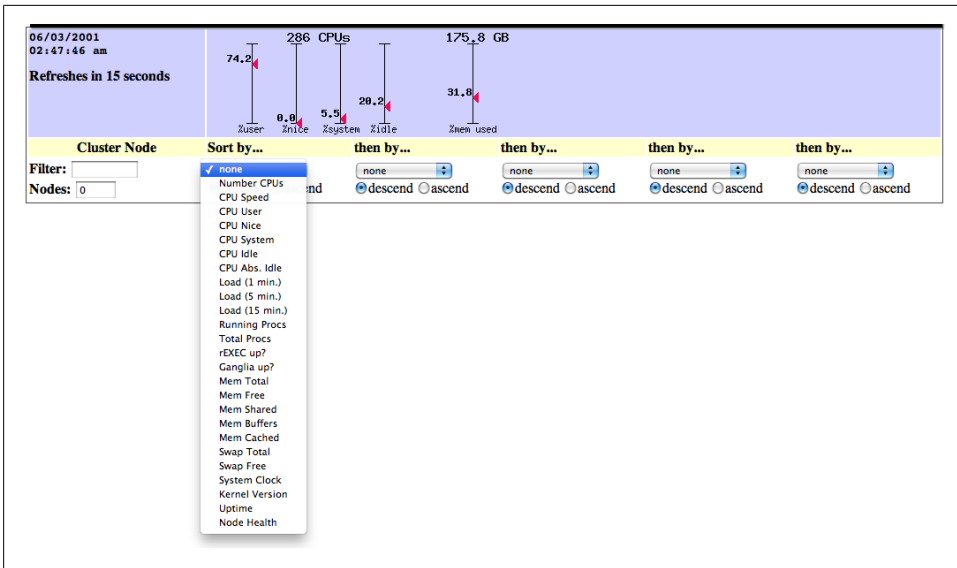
06/03/2001
02:47:46 am

Refreshes in 15 seconds

286 CPUs

74.2

0.0

5.5

20.2

%user %nice %system %idle

175.8 GB

31.8

%mem used

| Cluster Node | Sort by... | then by... | then by... | then by... | then by... |
|---|---|---|---|---|---|
| Filter: | ✓ none | none | none | none | none |
| Nodes: 0 | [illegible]end | descend ascend | descend ascend | descend ascend | descend ascend |

✓ none
Number CPUs
CPU Speed
CPU User
CPU Nice
CPU System
CPU Idle
CPU Abs. Idle
Load (1 min.)
Load (5 min.)
Load (15 min.)
Running Procs
Total Procs
rEXEC up?
Ganglia up?
Mem Total
Mem Free
Mem Shared
Mem Buffers
Mem Cached
Swap Total
Swap Free
System Clock
Kernel Version
Uptime
Node Health